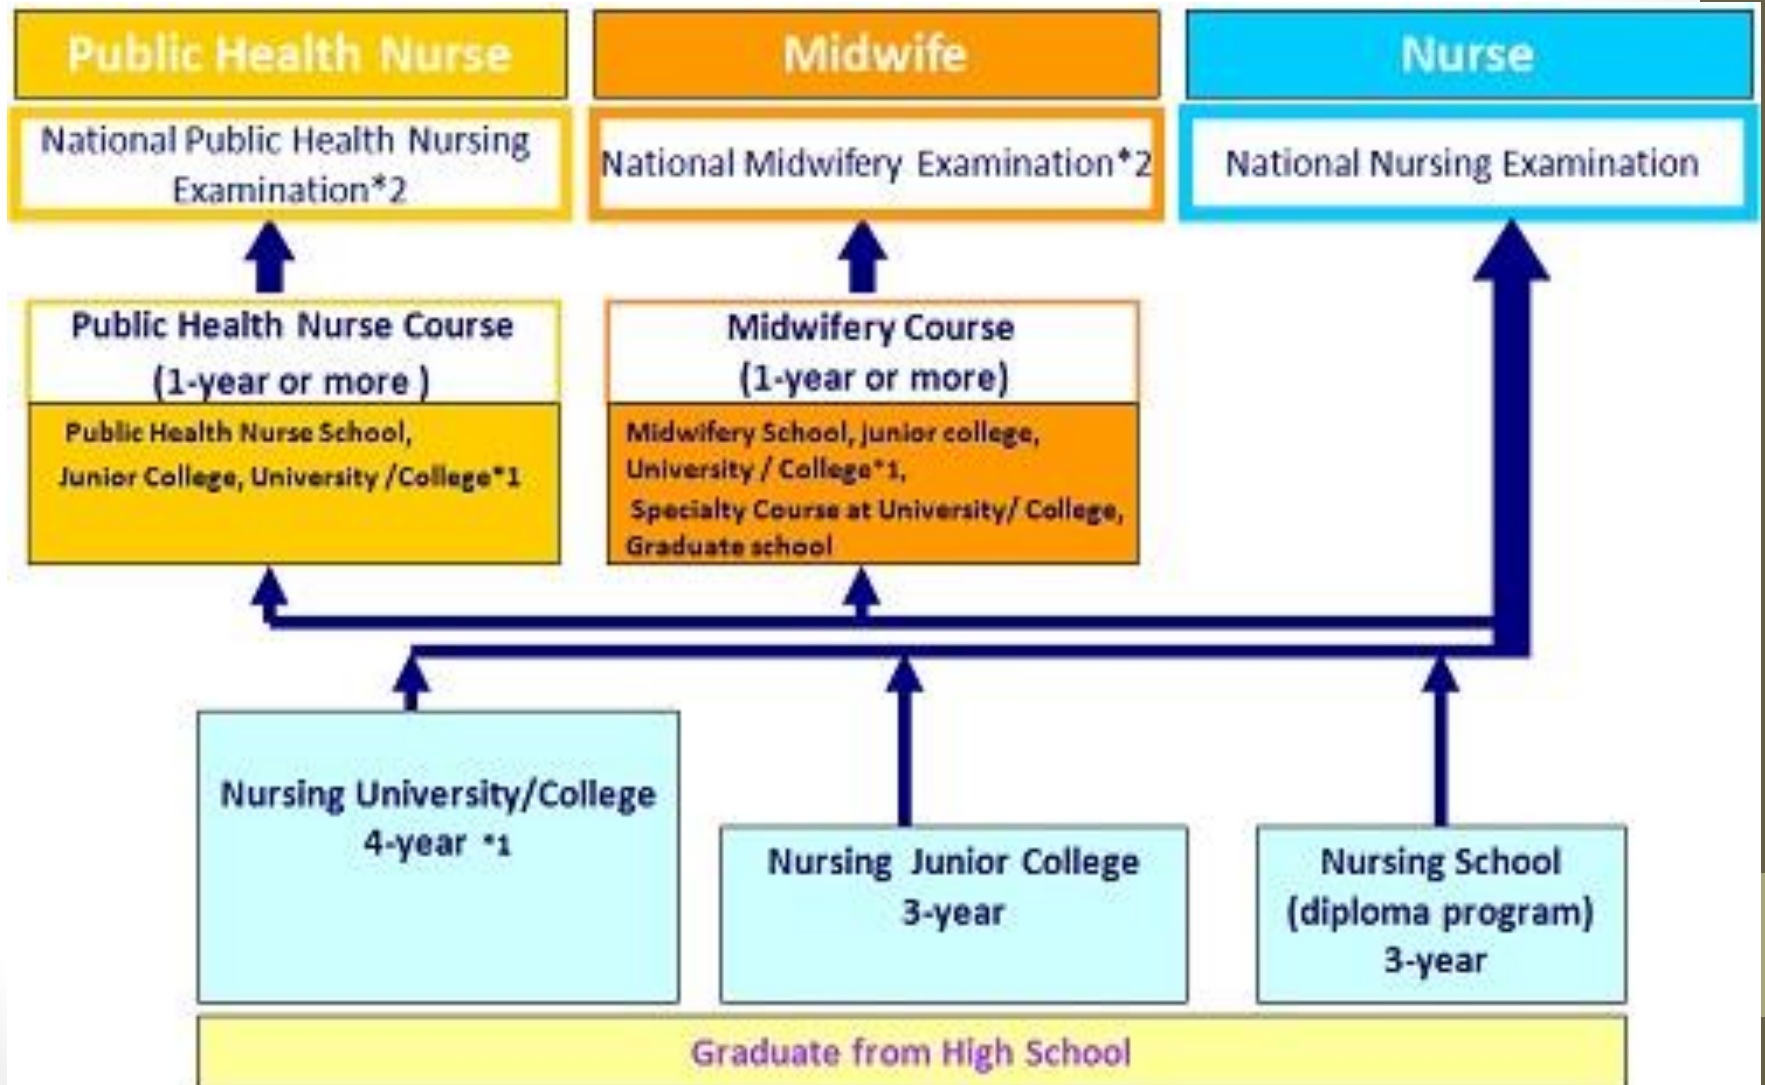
Public Health Nurse

Midwife

Nurse

National Public Health Nursing Examination*2

National Midwifery Examination*2

National Nursing Examination

Public Health Nurse Course (1-year or more )

Public Health Nurse School, Junior College, University /College*1

Midwifery Course (1-year or more)

Midwifery School, junior college, University / College*1, Specialty Course at University/ College, Graduate school

Nursing University/College 4-year *1

Nursing Junior College 3-year

Nursing School (diploma program) 3-year

Graduate from High School